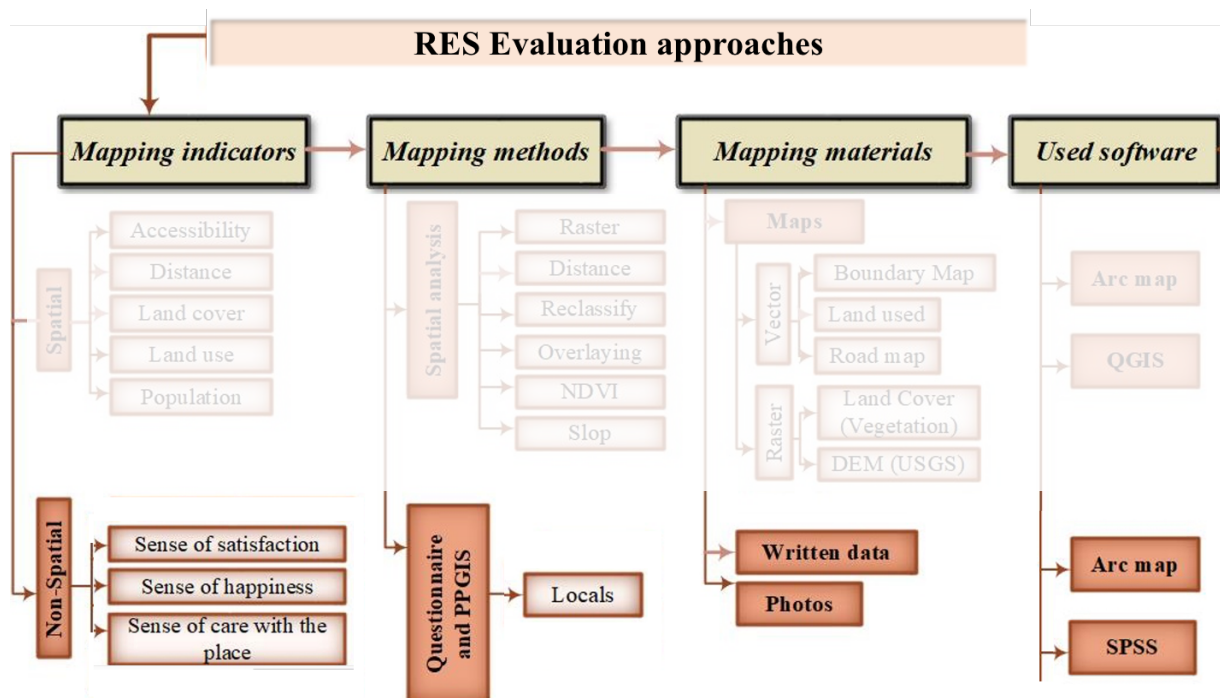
RES Evaluation approaches

Mapping indicators

Spatial

Accessibility

Distance

Land cover

Land use

Population

Non-Spatial

Sense of satisfaction

Sense of happiness

Sense of care with the place

Mapping methods

Spatial analysis

Raster

Distance

Reclassify

Overlaying

NDVI

Slop

Questionnaire and PPGIS

Locals

Mapping materials

Maps

Vector

Boundary Map

Land used

Road map

Raster

Land Cover (Vegetation)

DEM (USGS)

Written data

Photos

Used software

Arc map

QGIS

Arc map

SPSS